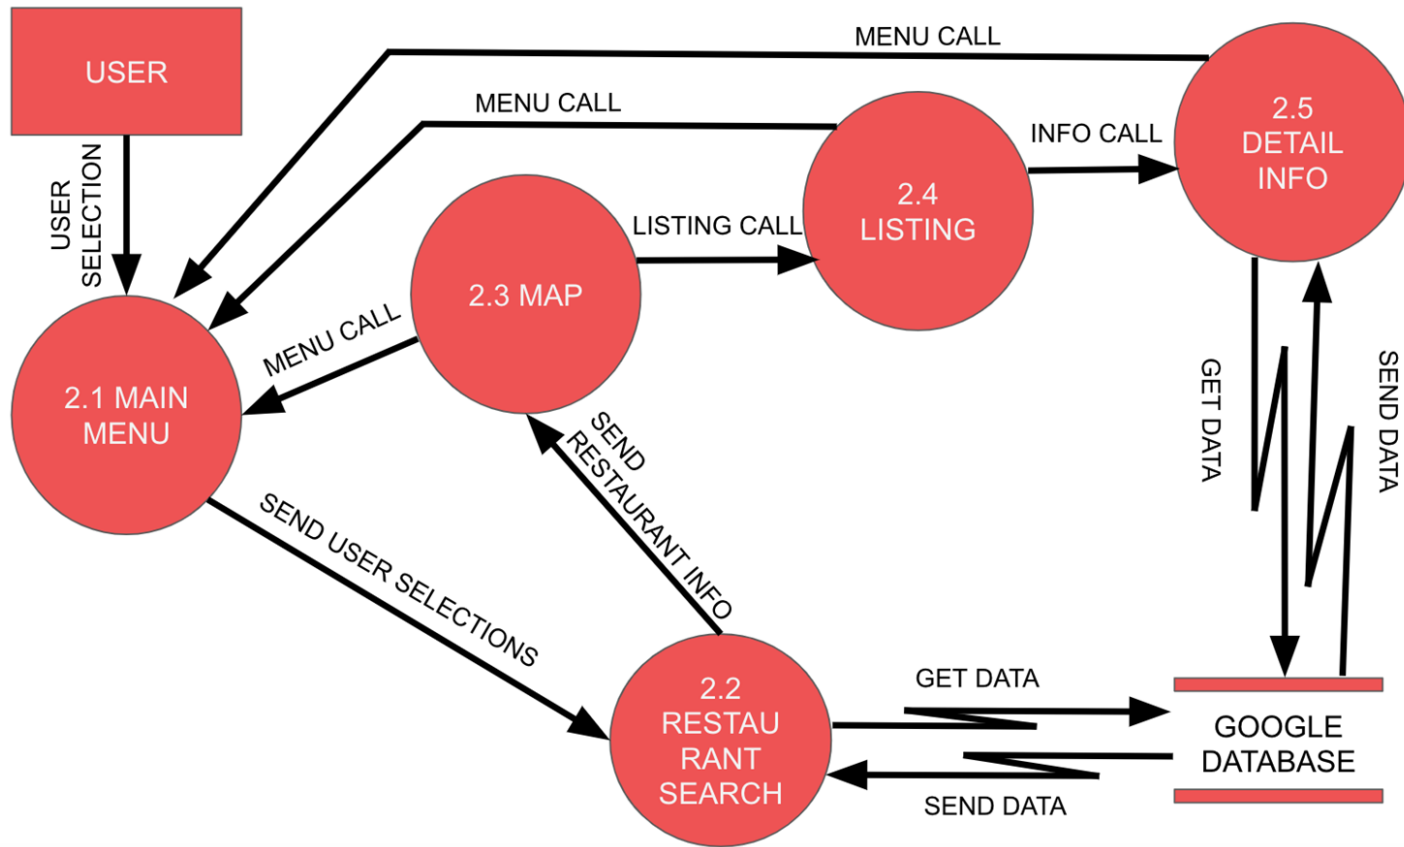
USER

USER SELECTION

MENU CALL

MENU CALL

INFO CALL

2.5 DETAIL INFO

2.4 LISTING

LISTING CALL

2.3 MAP

MENU CALL

2.1 MAIN MENU

SEND RESTAURANT INFO

GET DATA

SEND DATA

SEND USER SELECTIONS

2.2 RESTAU RANT SEARCH

GET DATA

GOOGLE DATABASE

SEND DATA